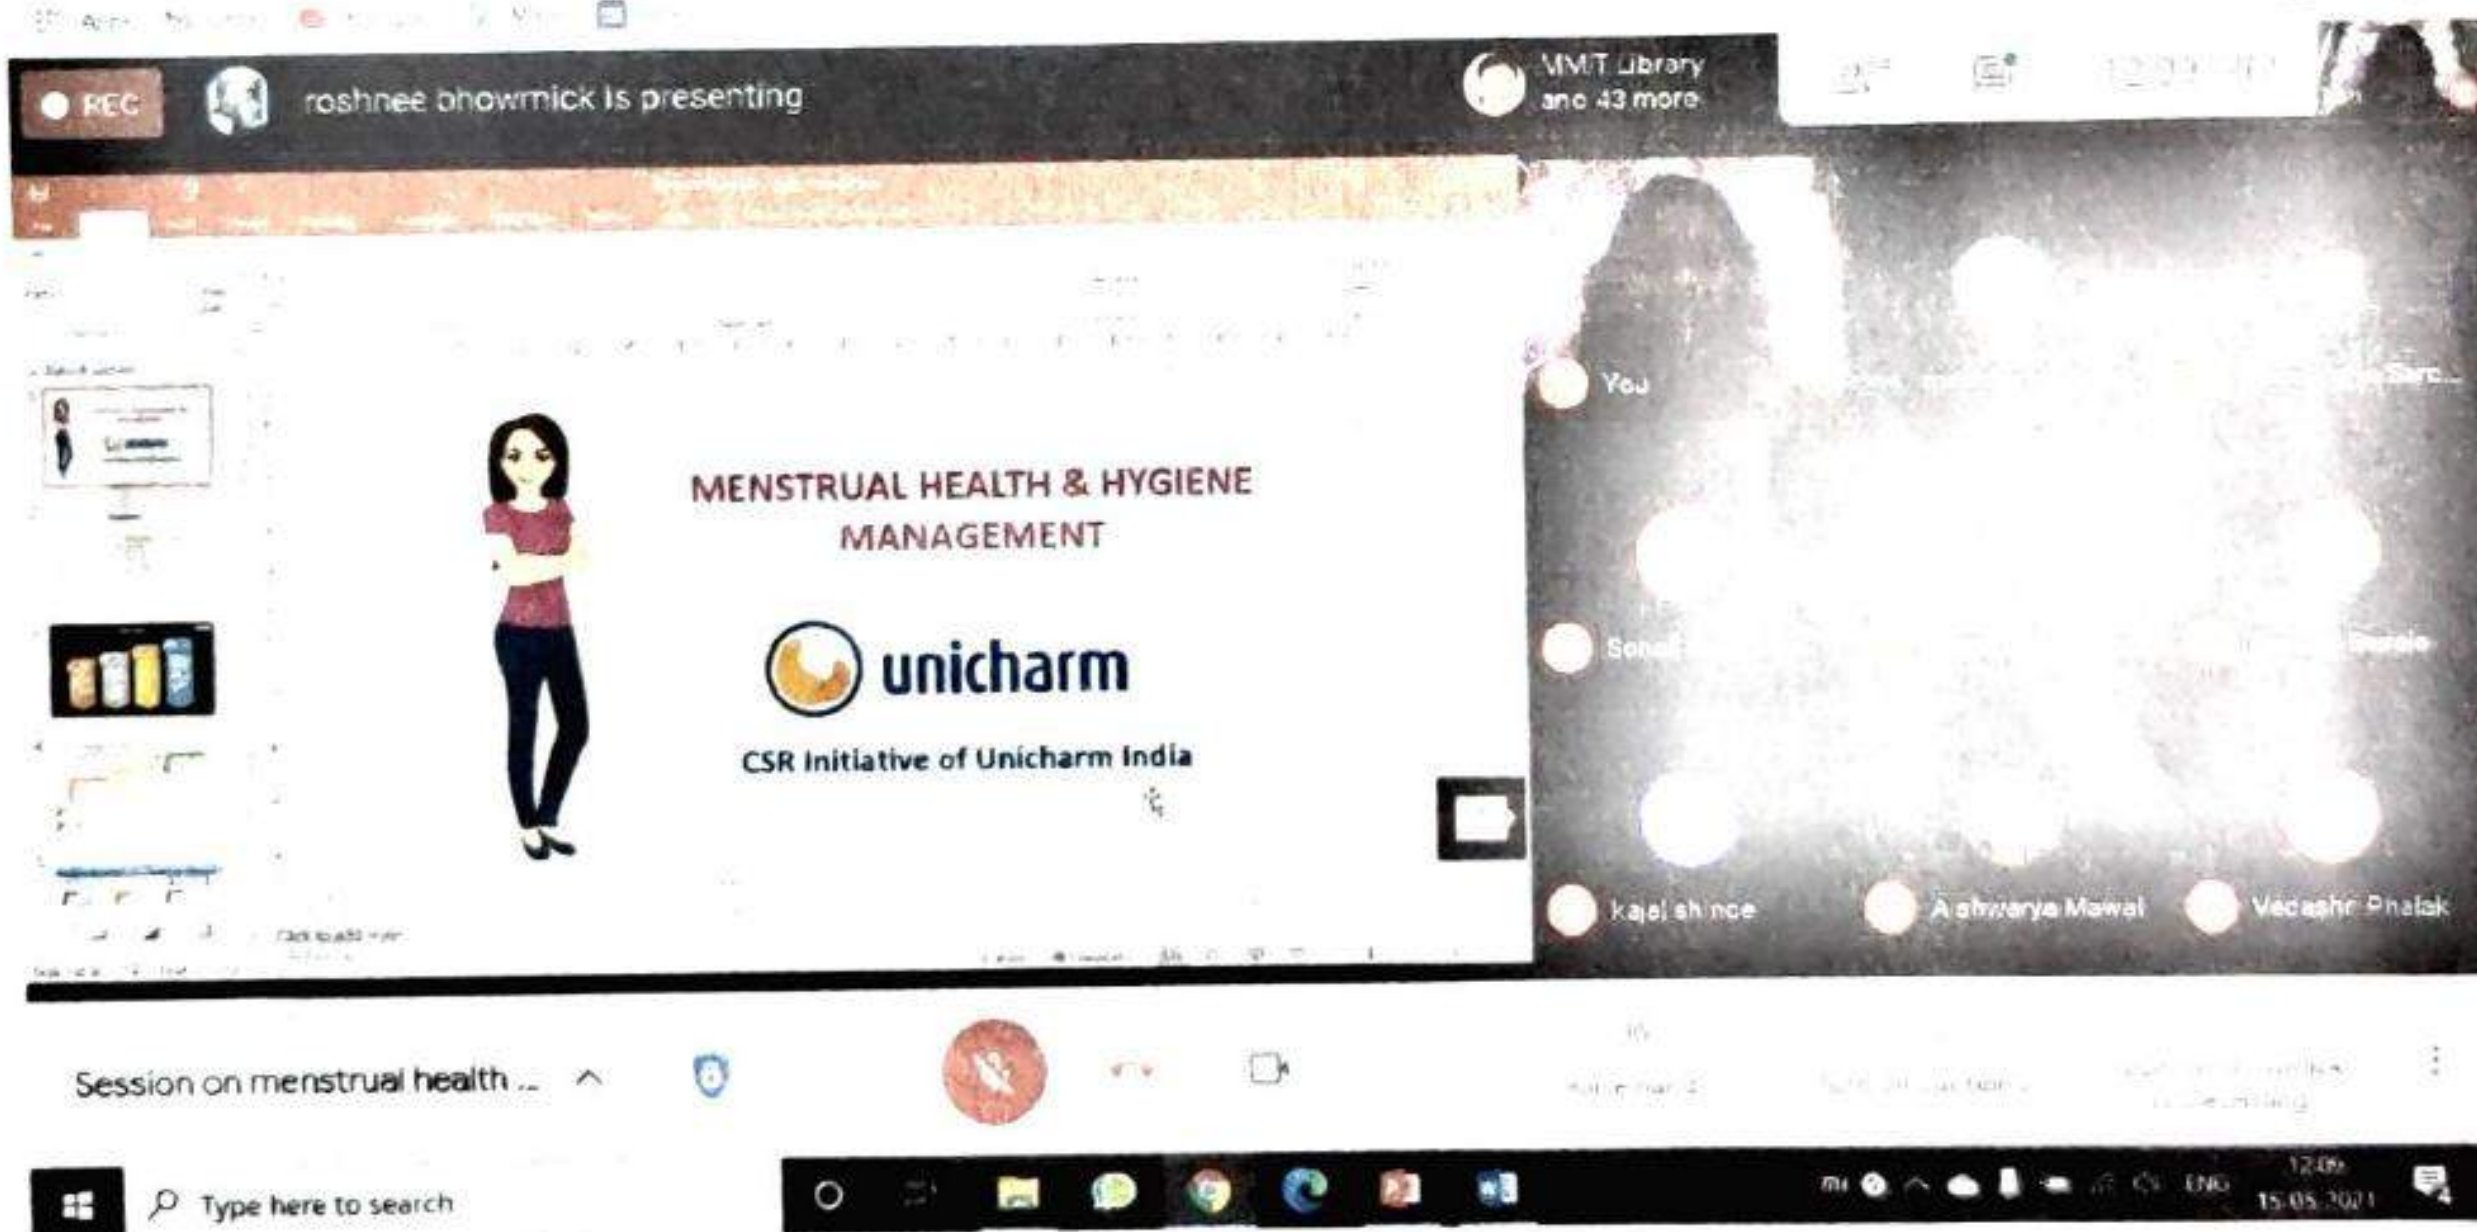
REC roshnee bhowmick is presenting

MMIT Library and 43 more

MENSTRUAL HEALTH & HYGIENE MANAGEMENT

unicharm

CSR Initiative of Unicharm India

You

Sarc...

Sonal

Sonale

kajal shinde

Aishwarya Mawal

Vedashri Phatak

Session on menstrual health ...

Type here to search

ENG

12:09

15-05-2021